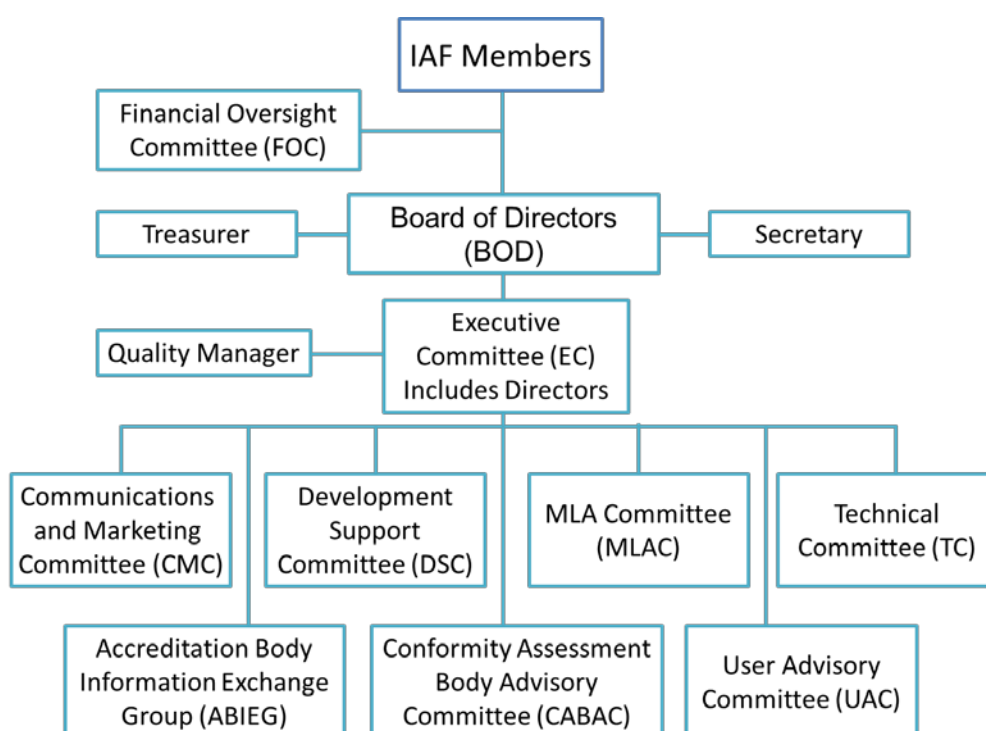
IAF Members

Financial Oversight Committee (FOC)

Treasurer

Board of Directors (BOD)

Secretary

Quality Manager

Executive Committee (EC) Includes Directors

Communications and Marketing Committee (CMC)

Development Support Committee (DSC)

MLA Committee (MLAC)

Technical Committee (TC)

Accreditation Body Information Exchange Group (ABIEG)

Conformity Assessment Body Advisory Committee (CABAC)

User Advisory Committee (UAC)